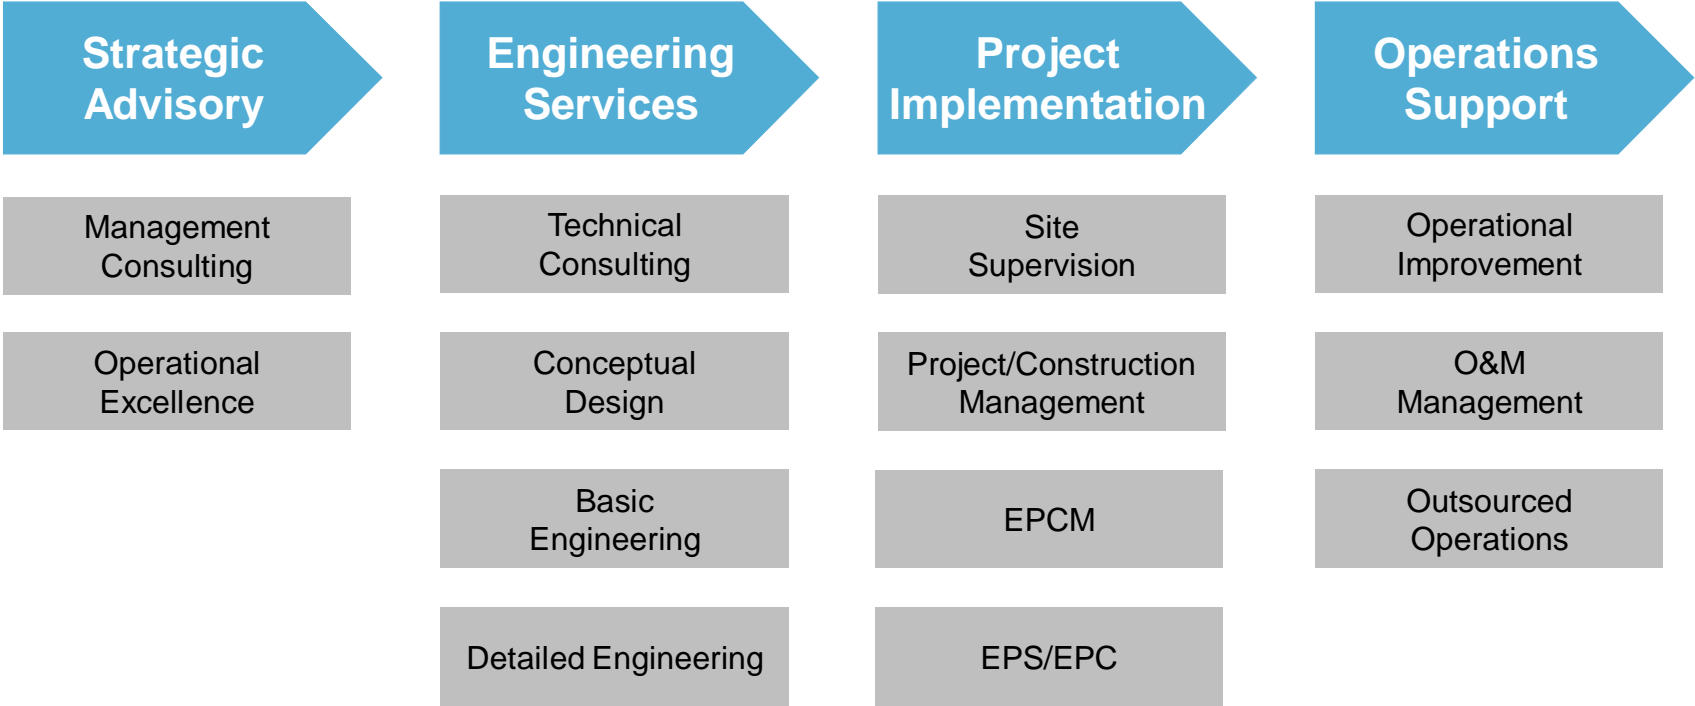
Strategic Advisory

Management Consulting

Operational Excellence

Engineering Services

Technical Consulting

Conceptual Design

Basic Engineering

Detailed Engineering

Project Implementation

Site Supervision

Project/Construction Management

EPCM

EPS/EPC

Operations Support

Operational Improvement

O&M Management

Outsourced Operations